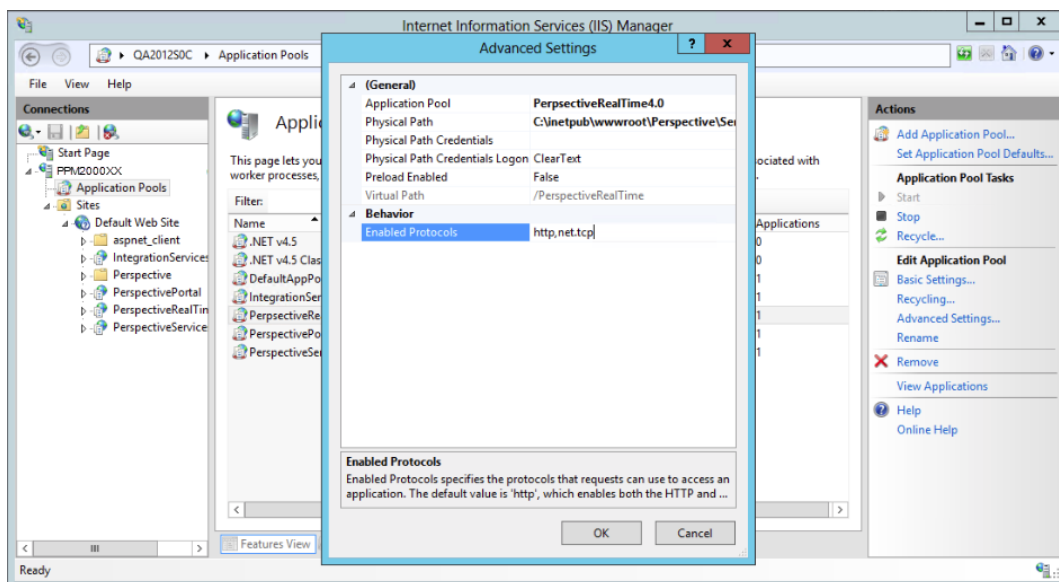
Internet Information Services (IIS) Manager

QA2012S0C ▸ Application Pools

File View Help

Connections

Start Page
PPM2000XX
Application Pools
Sites
Default Web Site
aspnet_client
IntegrationServices
Perspective
PerspectivePortal
PerspectiveRealTin
PerspectiveService

Applic

This page lets you
worker processes,

Filter:

| Name | Applications |
|---|---|
| .NET v4.5 | 0 |
| .NET v4.5 Clas | 0 |
| DefaultAppPo | 1 |
| IntegrationSer | 1 |
| PerpsectiveRe | 1 |
| PerspectivePo | 1 |
| PerspectiveSer | 1 |

ociated with

Features View

Advanced Settings

(General)

| | |
|---|---|
| Application Pool | PerpsectiveRealTime4.0 |
| Physical Path | C:\inetpub\wwwroot\Perspective\Se |
| Physical Path Credentials | |
| Physical Path Credentials Logon | ClearText |
| Preload Enabled | False |
| Virtual Path | /PerspectiveRealTime |

Behavior

| | |
|---|---|
| Enabled Protocols | http,net.tcp |

Enabled Protocols
Enabled Protocols specifies the protocols that requests can use to access an application. The default value is 'http', which enables both the HTTP and ...

OK Cancel

Actions
Add Application Pool...
Set Application Pool Defaults...
Application Pool Tasks
Start
Stop
Recycle...
Edit Application Pool
Basic Settings...
Recycling...
Advanced Settings...
Rename
Remove
View Applications
Help
Online Help

Ready